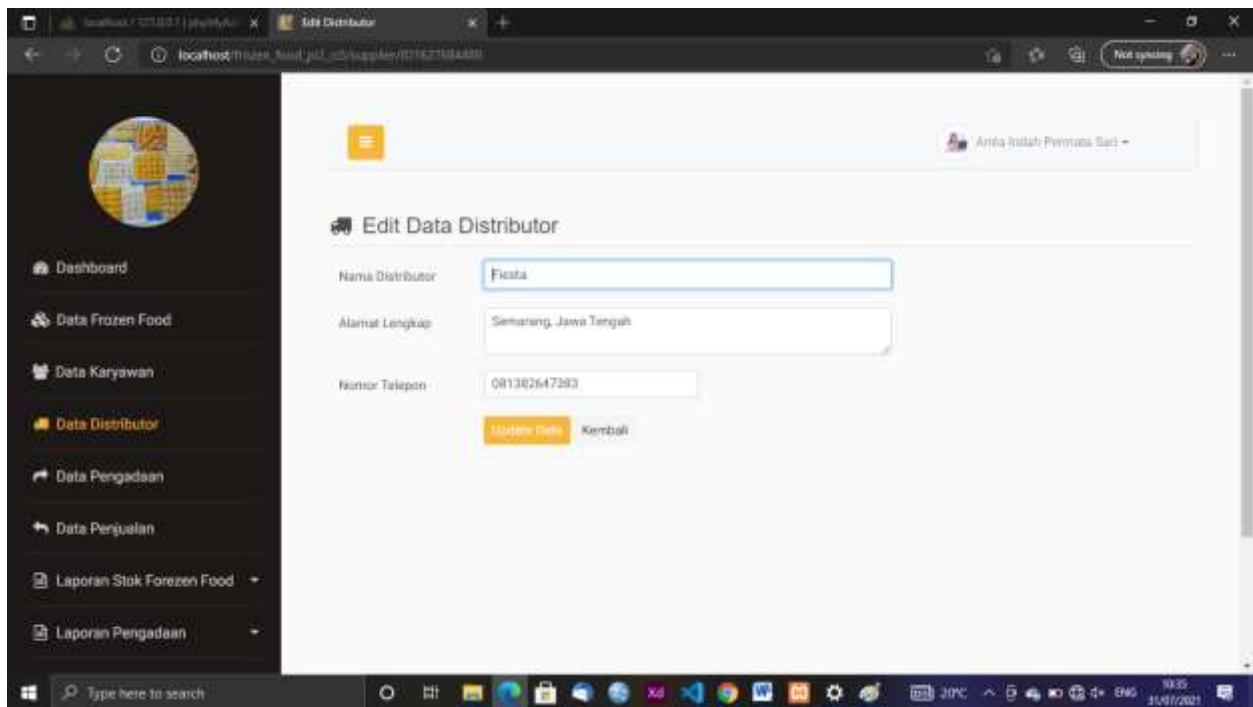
Edit Distributor

localhost/frozen_food_pi2_ci3/supplier/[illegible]

Not syncing

Anita Indah Permata Sari

Dashboard
Data Frozen Food
Data Karyawan
Data Distributor
Data Pengadaan
Data Penjualan
Laporan Stok Forezen Food
Laporan Pengadaan

Edit Data Distributor

Nama Distributor: Fiesta
Alamat Lengkap: Semarang, Jawa Tengah
Nomor Telepon: 081382647383

Update Data
Kembali

Type here to search

20°C ENG 10:35 31/07/2021